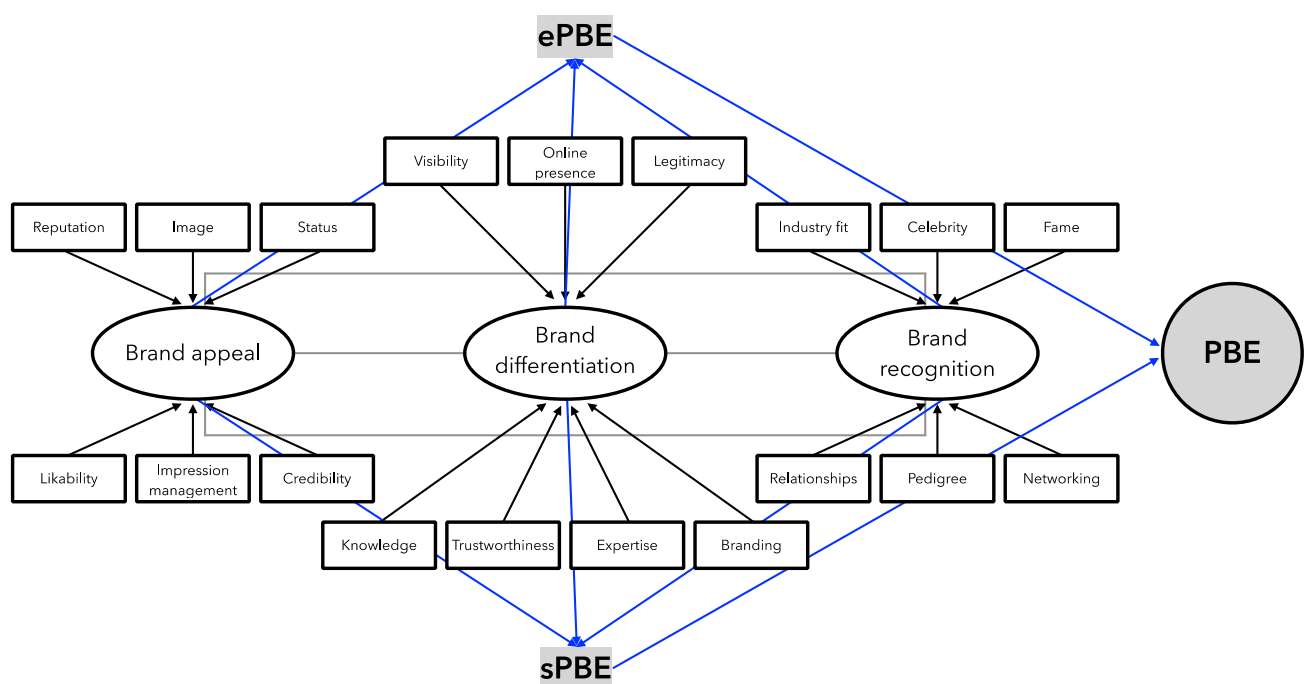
ePBE

Visibility

Online presence

Legitimacy

Reputation

Image

Status

Industry fit

Celebrity

Fame

Brand appeal

Brand differentiation

Brand recognition

PBE

Likability

Impression management

Credibility

Relationships

Pedigree

Networking

Knowledge

Trustworthiness

Expertise

Branding

sPBE